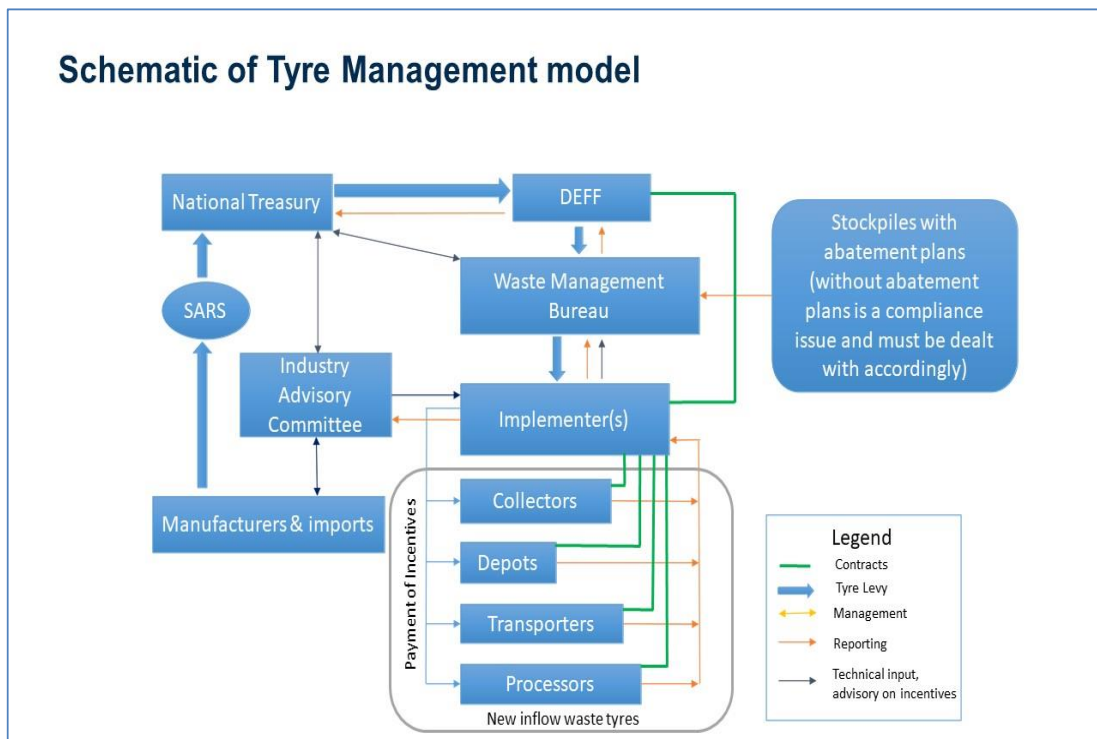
Schematic of Tyre Management model

National Treasury

DEFF

Waste Management Bureau

Stockpiles with abatement plans (without abatement plans is a compliance issue and must be dealt with accordingly)

SARS

Industry Advisory Committee

Implementer(s)

Manufacturers & imports

Payment of Incentives

Collectors

Depots

Transporters

Processors

New inflow waste tyres

Legend
Contracts
Tyre Levy
Management
Reporting
Technical input, advisory on incentives